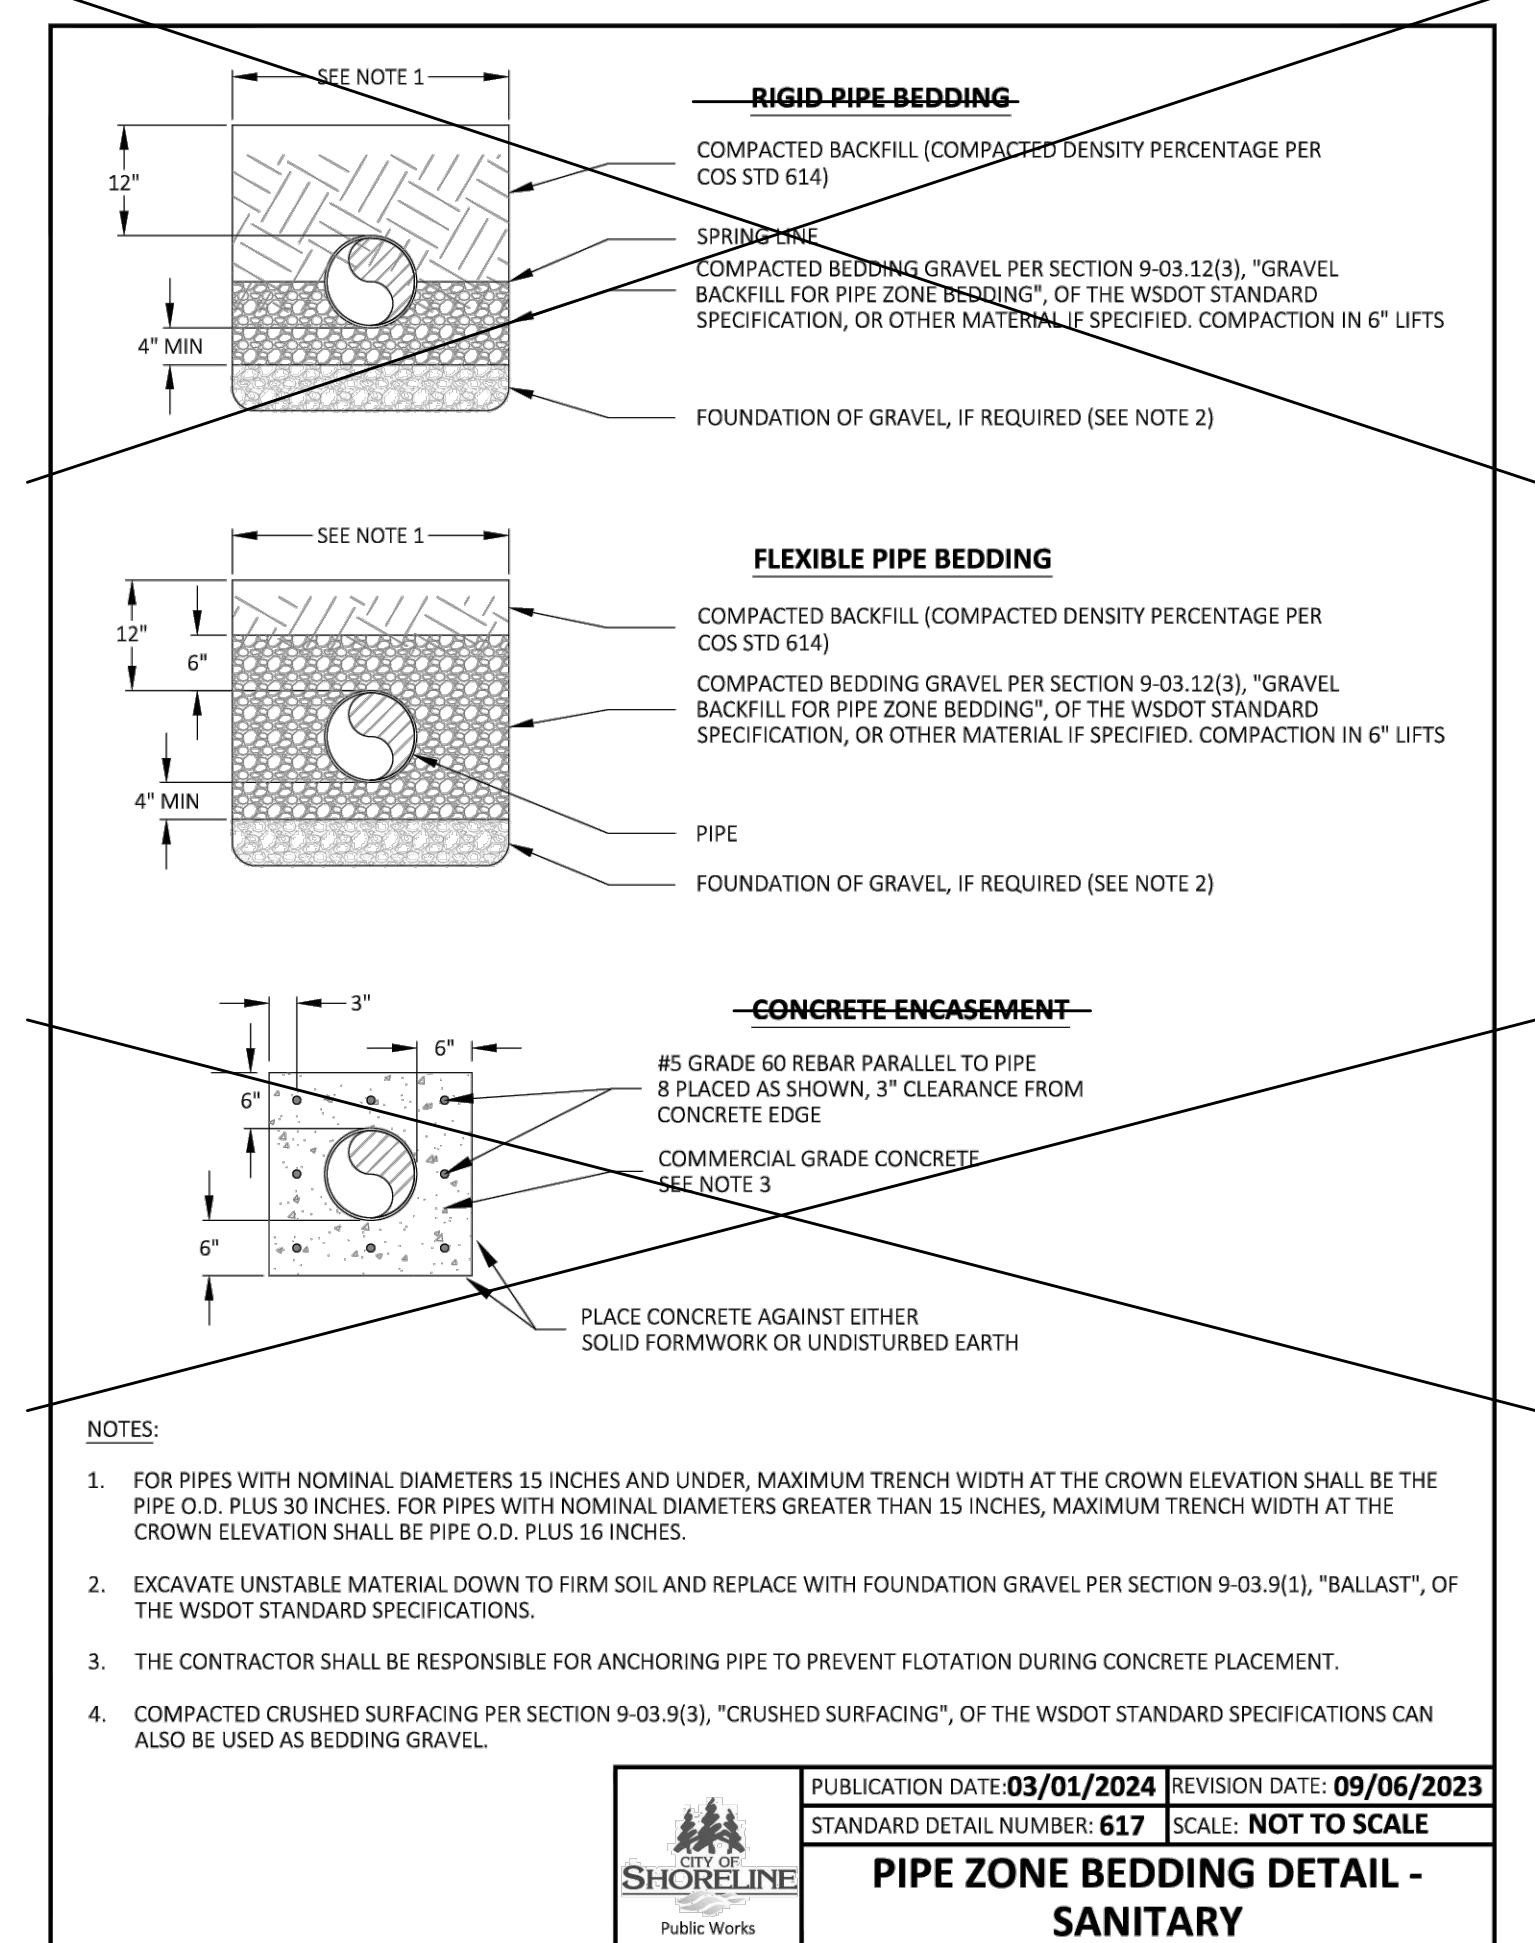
SEE NOTE 1

RIGID PIPE BEDDING

12"

COMPACTED BACKFILL (COMPACTED DENSITY PERCENTAGE PER COS STD 614)

SPRING LINE

COMPACTED BEDDING GRAVEL PER SECTION 9-03.12(3), "GRAVEL BACKFILL FOR PIPE ZONE BEDDING", OF THE WSDOT STANDARD SPECIFICATION, OR OTHER MATERIAL IF SPECIFIED. COMPACTION IN 6" LIFTS

4" MIN

FOUNDATION OF GRAVEL, IF REQUIRED (SEE NOTE 2)

SEE NOTE 1

FLEXIBLE PIPE BEDDING

12"

6"

COMPACTED BACKFILL (COMPACTED DENSITY PERCENTAGE PER COS STD 614)

COMPACTED BEDDING GRAVEL PER SECTION 9-03.12(3), "GRAVEL BACKFILL FOR PIPE ZONE BEDDING", OF THE WSDOT STANDARD SPECIFICATION, OR OTHER MATERIAL IF SPECIFIED. COMPACTION IN 6" LIFTS

4" MIN

PIPE

FOUNDATION OF GRAVEL, IF REQUIRED (SEE NOTE 2)

3"

CONCRETE ENCASEMENT

6"

6"

#5 GRADE 60 REBAR PARALLEL TO PIPE 8 PLACED AS SHOWN, 3" CLEARANCE FROM CONCRETE EDGE

COMMERCIAL GRADE CONCRETE SEE NOTE 3

6"

PLACE CONCRETE AGAINST EITHER SOLID FORMWORK OR UNDISTURBED EARTH

NOTES:

1. FOR PIPES WITH NOMINAL DIAMETERS 15 INCHES AND UNDER, MAXIMUM TRENCH WIDTH AT THE CROWN ELEVATION SHALL BE THE PIPE O.D. PLUS 30 INCHES. FOR PIPES WITH NOMINAL DIAMETERS GREATER THAN 15 INCHES, MAXIMUM TRENCH WIDTH AT THE CROWN ELEVATION SHALL BE PIPE O.D. PLUS 16 INCHES.

2. EXCAVATE UNSTABLE MATERIAL DOWN TO FIRM SOIL AND REPLACE WITH FOUNDATION GRAVEL PER SECTION 9-03.9(1), "BALLAST", OF THE WSDOT STANDARD SPECIFICATIONS.

3. THE CONTRACTOR SHALL BE RESPONSIBLE FOR ANCHORING PIPE TO PREVENT FLOTATION DURING CONCRETE PLACEMENT.

4. COMPACTED CRUSHED SURFACING PER SECTION 9-03.9(3), "CRUSHED SURFACING", OF THE WSDOT STANDARD SPECIFICATIONS CAN ALSO BE USED AS BEDDING GRAVEL.

CITY OF SHORELINE
Public Works

PUBLICATION DATE: 03/01/2024 | REVISION DATE: 09/06/2023
STANDARD DETAIL NUMBER: 617 | SCALE: NOT TO SCALE

PIPE ZONE BEDDING DETAIL - SANITARY